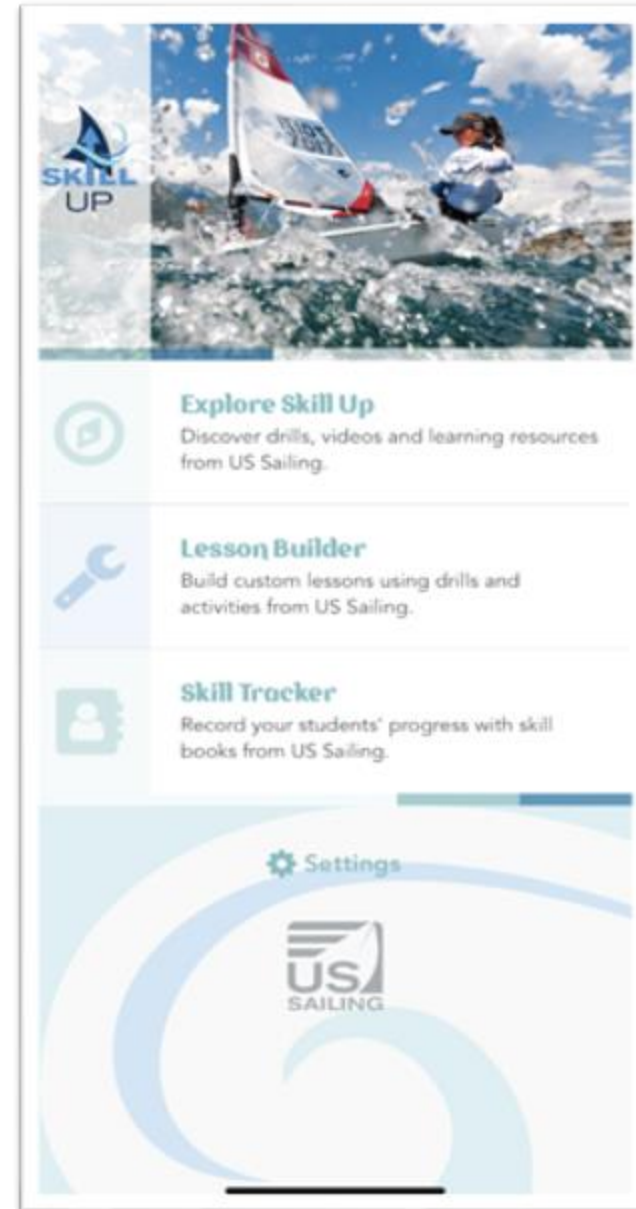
SKILL UP

Explore Skill Up
Discover drills, videos and learning resources from US Sailing.

Lesson Builder
Build custom lessons using drills and activities from US Sailing.

Skill Tracker
Record your students' progress with skill books from US Sailing.

Settings

US SAILING